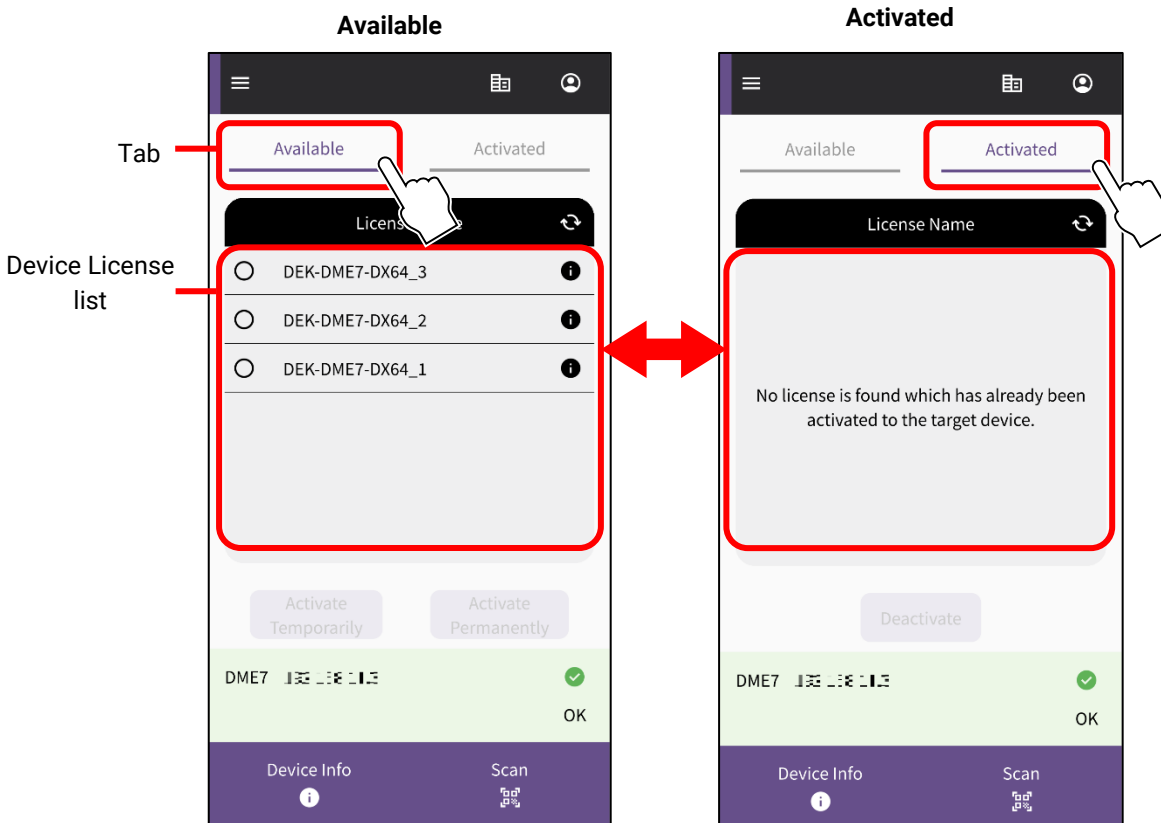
Available

Activated

Tab

Device License list

Available

Activated

Licens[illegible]e

DEK-DME7-DX64_3

DEK-DME7-DX64_2

DEK-DME7-DX64_1

Activate Temporarily

Activate Permanently

DME7 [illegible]

OK

Device Info

Scan

Available

Activated

License Name

No license is found which has already been activated to the target device.

Deactivate

DME7 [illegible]

OK

Device Info

Scan